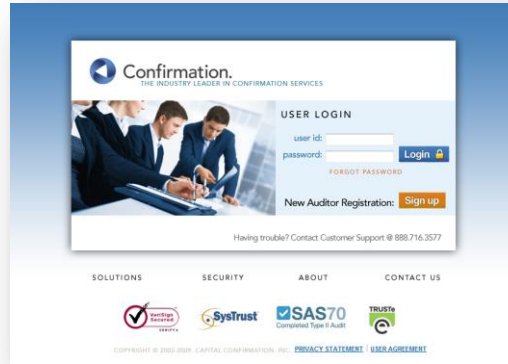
Confirmation.
THE INDUSTRY LEADER IN CONFIRMATION SERVICES

USER LOGIN

user id:

password:

Login

FORGOT PASSWORD

New Auditor Registration: Sign up

Having trouble? Contact Customer Support @ 888.716.3577

SOLUTIONS SECURITY ABOUT CONTACT US

VeriSign Secured

SysTrust

SAS70 Completed Type II Audit

TRUSTe

COPYRIGHT © 2002-2009. CAPITAL CONFIRMATION, INC. PRIVACY STATEMENT | USER AGREEMENT